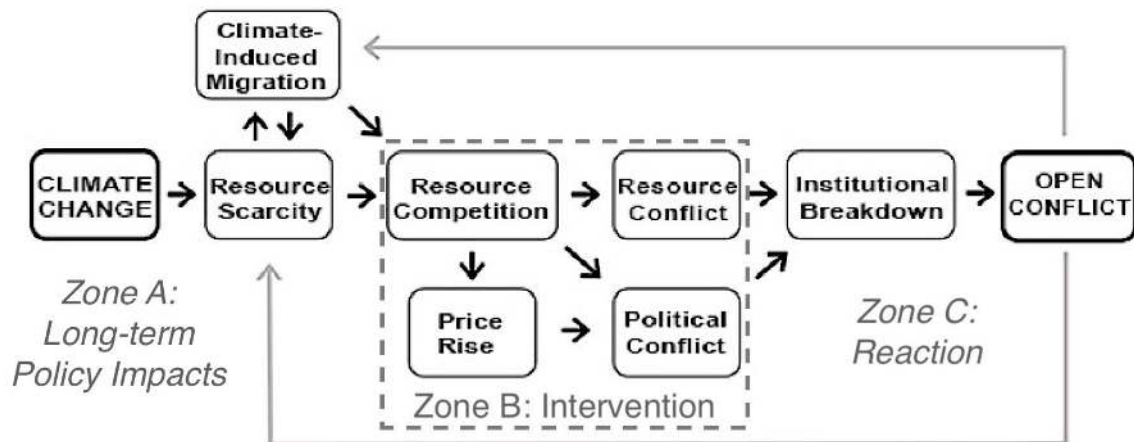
Climate-Induced Migration

CLIMATE CHANGE

Resource Scarcity

Resource Competition

Resource Conflict

Institutional Breakdown

OPEN CONFLICT

Price Rise

Political Conflict

Zone A: Long-term Policy Impacts

Zone B: Intervention

Zone C: Reaction